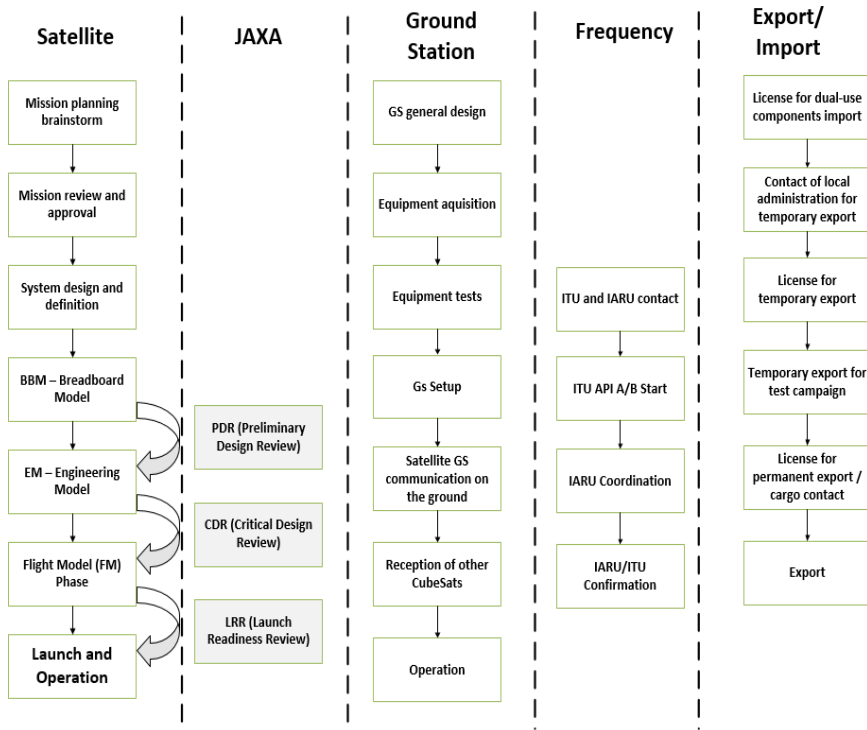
Satellite

Mission planning brainstorm

Mission review and approval

System design and definition

BBM – Breadboard Model

EM – Engineering Model

Flight Model (FM) Phase

Launch and Operation

JAXA

PDR (Preliminary Design Review)

CDR (Critical Design Review)

LRR (Launch Readiness Review)

Ground Station

GS general design

Equipment aquisition

Equipment tests

Gs Setup

Satellite GS communication on the ground

Reception of other CubeSats

Operation

Frequency

ITU and IARU contact

ITU API A/B Start

IARU Coordination

IARU/ITU Confirmation

Export/ Import

License for dual-use components import

Contact of local administration for temporary export

License for temporary export

Temporary export for test campaign

License for permanent export / cargo contact

Export